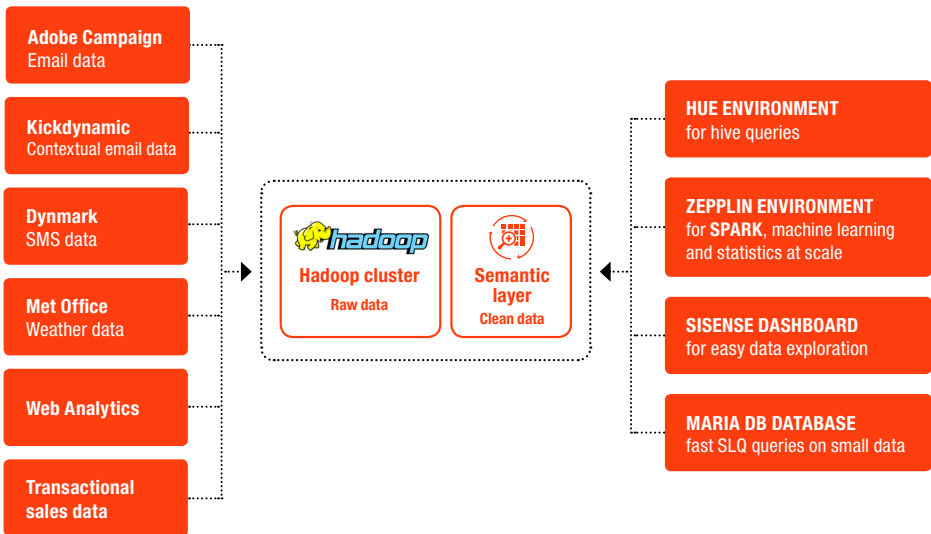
Adobe Campaign
Email data

Kickdynamic
Contextual email data

Dynmark
SMS data

Met Office
Weather data

Web Analytics

Transactional sales data

hadoop
Hadoop cluster
Raw data

Semantic layer
Clean data

HUE ENVIRONMENT
for hive queries

ZEPPLIN ENVIRONMENT
for SPARK, machine learning and statistics at scale

SISENSE DASHBOARD
for easy data exploration

MARIA DB DATABASE
fast SLQ queries on small data